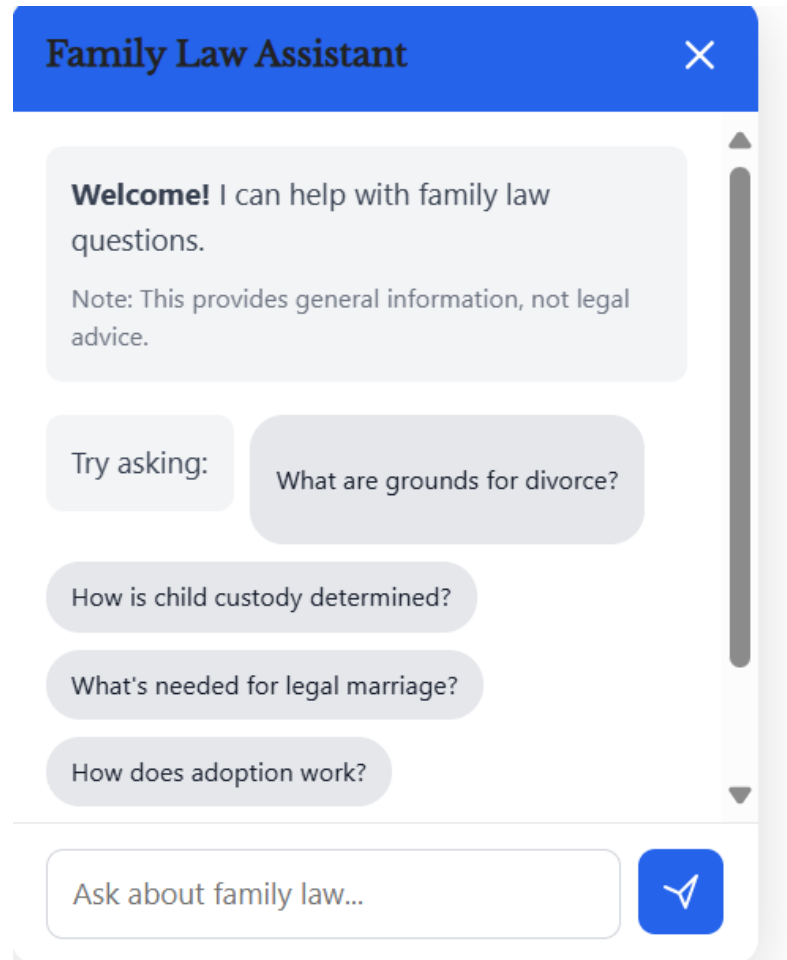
Family Law Assistant

**Welcome!** I can help with family law questions.

Note: This provides general information, not legal advice.

Try asking:

What are grounds for divorce?

How is child custody determined?

What's needed for legal marriage?

How does adoption work?

Ask about family law...